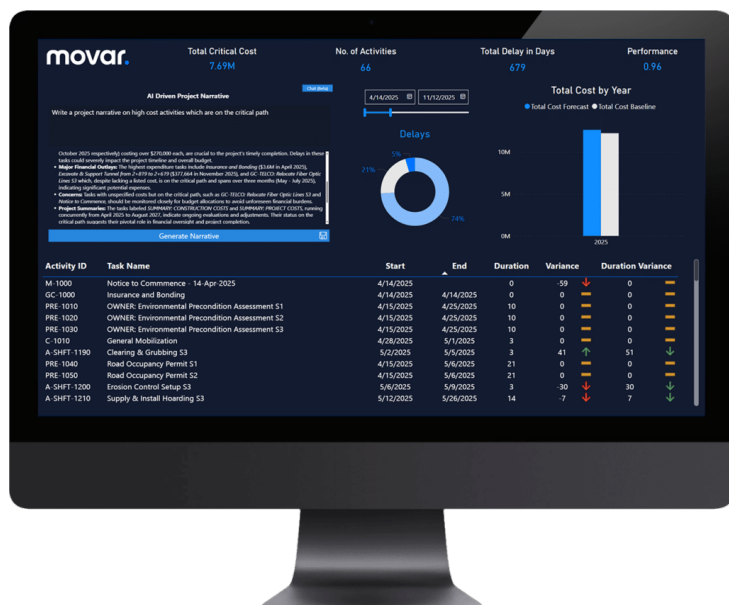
movar.

Total Critical Cost
7.69M

No. of Activities
66

Total Delay in Days
679

Performance
0.96

AI Driven Project Narrative

Chat (beta)

Write a project narrative on high cost activities which are on the critical path

October 2025 respectively) costing over $270,000 each, are crucial to the project's timely completion. Delays in these tasks could severely impact the project timeline and overall budget.

• Major Financial Outlays: The highest expenditure tasks include Insurance and Bonding ($3.6M in April 2025), Excavate & Support Tunnel from 2+879 to 2+619 ($377,664 in November 2025), and GC-TELCO: Relocate Fiber Optic Lines S3 which, despite lacking a listed cost, is on the critical path and spans over three months (May - July 2025), indicating significant potential expenses.

• Concerns: Tasks with unspecified costs but on the critical path, such as GC-TELCO: Relocate Fiber Optic Lines S3 and Notice to Commence, should be monitored closely for budget allocations to avoid unforeseen financial burdens.

• Project Summaries: The tasks labeled SUMMARY: CONSTRUCTION COSTS and SUMMARY: PROJECT COSTS, running concurrently from April 2025 to August 2027, indicate ongoing evaluations and adjustments. Their status on the critical path suggests their pivotal role in financial oversight and project completion.

Generate Narrative

4/14/2025
11/12/2025

Delays

5%
21%
74%

Total Cost by Year

Total Cost Forecast
Total Cost Baseline

10M
5M
0M
2025

| Activity ID | Task Name | Start | End | Duration | Variance | Duration Variance |
|---|---|---|---|---|---|---|
| M-1000 | Notice to Commmence - 14-Apr-2025 | 4/14/2025 | | 0 | -59 | 0 |
| GC-1000 | Insurance and Bonding | 4/14/2025 | 4/14/2025 | 0 | 0 | 0 |
| PRE-1010 | OWNER: Environmental Precondition Assessment S1 | 4/15/2025 | 4/25/2025 | 10 | 0 | 0 |
| PRE-1020 | OWNER: Environmental Precondition Assessment S2 | 4/15/2025 | 4/25/2025 | 10 | 0 | 0 |
| PRE-1030 | OWNER: Environmental Precondition Assessment S3 | 4/15/2025 | 4/25/2025 | 10 | 0 | 0 |
| C-1010 | General Mobilization | 4/28/2025 | 5/1/2025 | 3 | 0 | 0 |
| A-SHFT-1190 | Clearing & Grubbing S3 | 5/2/2025 | 5/5/2025 | 3 | 41 | 51 |
| PRE-1040 | Road Occupancy Permit S1 | 4/15/2025 | 5/6/2025 | 21 | 0 | 0 |
| PRE-1050 | Road Occupancy Permit S2 | 4/15/2025 | 5/6/2025 | 21 | 0 | 0 |
| A-SHFT-1200 | Erosion Control Setup S3 | 5/6/2025 | 5/9/2025 | 3 | -30 | 30 |
| A-SHFT-1210 | Supply & Install Hoarding S3 | 5/12/2025 | 5/26/2025 | 14 | -7 | 7 |